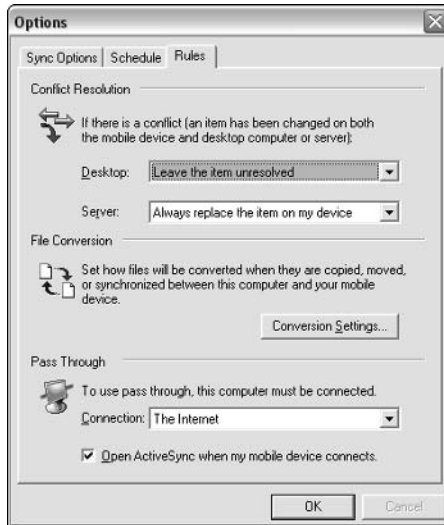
Options

Sync Options | Schedule | Rules

Conflict Resolution

If there is a conflict (an item has been changed on both the mobile device and desktop computer or server):

Desktop: Leave the item unresolved

Server: Always replace the item on my device

File Conversion

Set how files will be converted when they are copied, moved, or synchronized between this computer and your mobile device.

Conversion Settings...

Pass Through

To use pass through, this computer must be connected.

Connection: The Internet

Open ActiveSync when my mobile device connects.

OK

Cancel